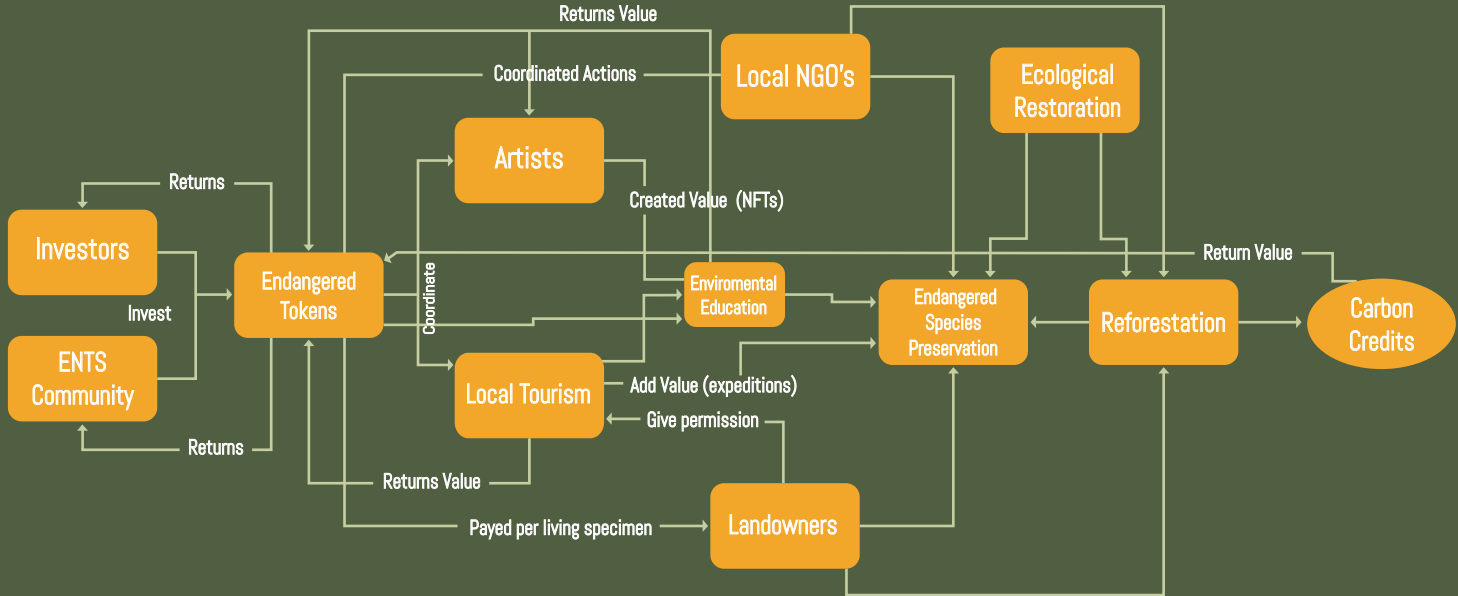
Returns Value

Local NGO's

Ecological Restoration

Coordinated Actions

Artists

Returns

Created Value (NFTs)

Investors

Endangered Tokens

Return Value

Invest

Coordinate

Enviromental Education

Endangered Species Preservation

Reforestation

Carbon Credits

ENTS Community

Local Tourism

Add Value (expeditions)

Give permission

Returns

Returns Value

Landowners

Payed per living specimen